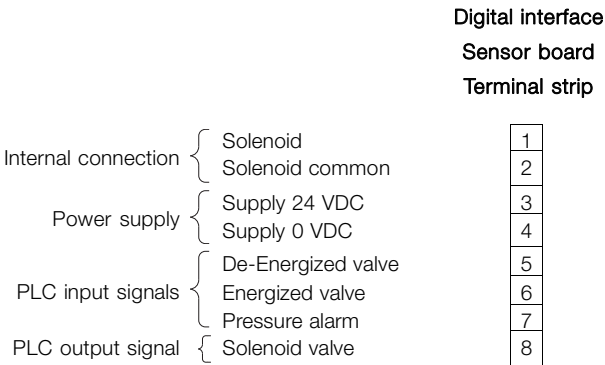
Digital interface
Sensor board
Terminal strip

Internal connection
Solenoid
Solenoid common

Power supply
Supply 24 VDC
Supply 0 VDC

PLC input signals
De-Energized valve
Energized valve
Pressure alarm

PLC output signal
Solenoid valve

1
2
3
4
5
6
7
8